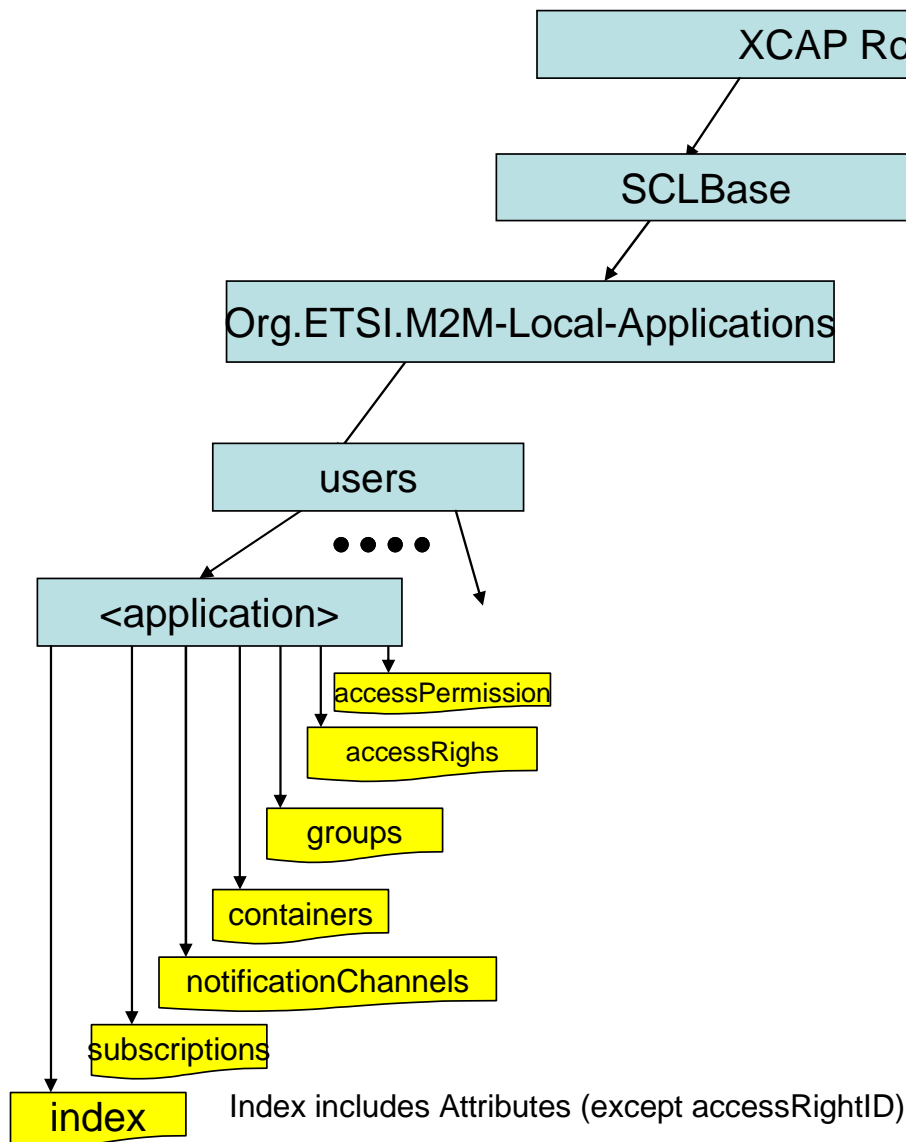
XCAP Ro

SCLBase

Org.ETSI.M2M-Local-Applications

users

<application>

accessPermission

accessRighs

groups

containers

notificationChannels

subscriptions

index

Index includes Attributes (except accessRightID)